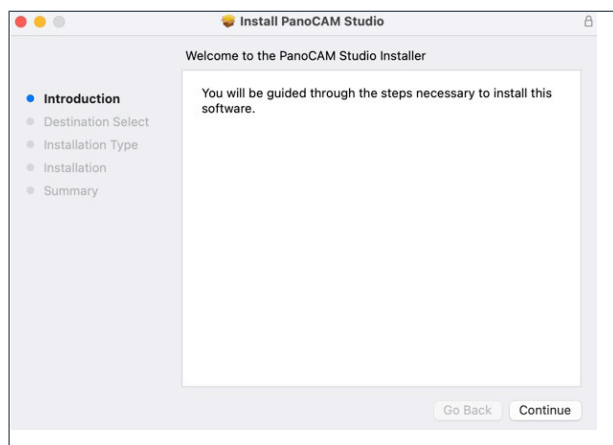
Install PanoCAM Studio

Welcome to the PanoCAM Studio Installer

Introduction
Destination Select
Installation Type
Installation
Summary

You will be guided through the steps necessary to install this software.

Go Back
Continue